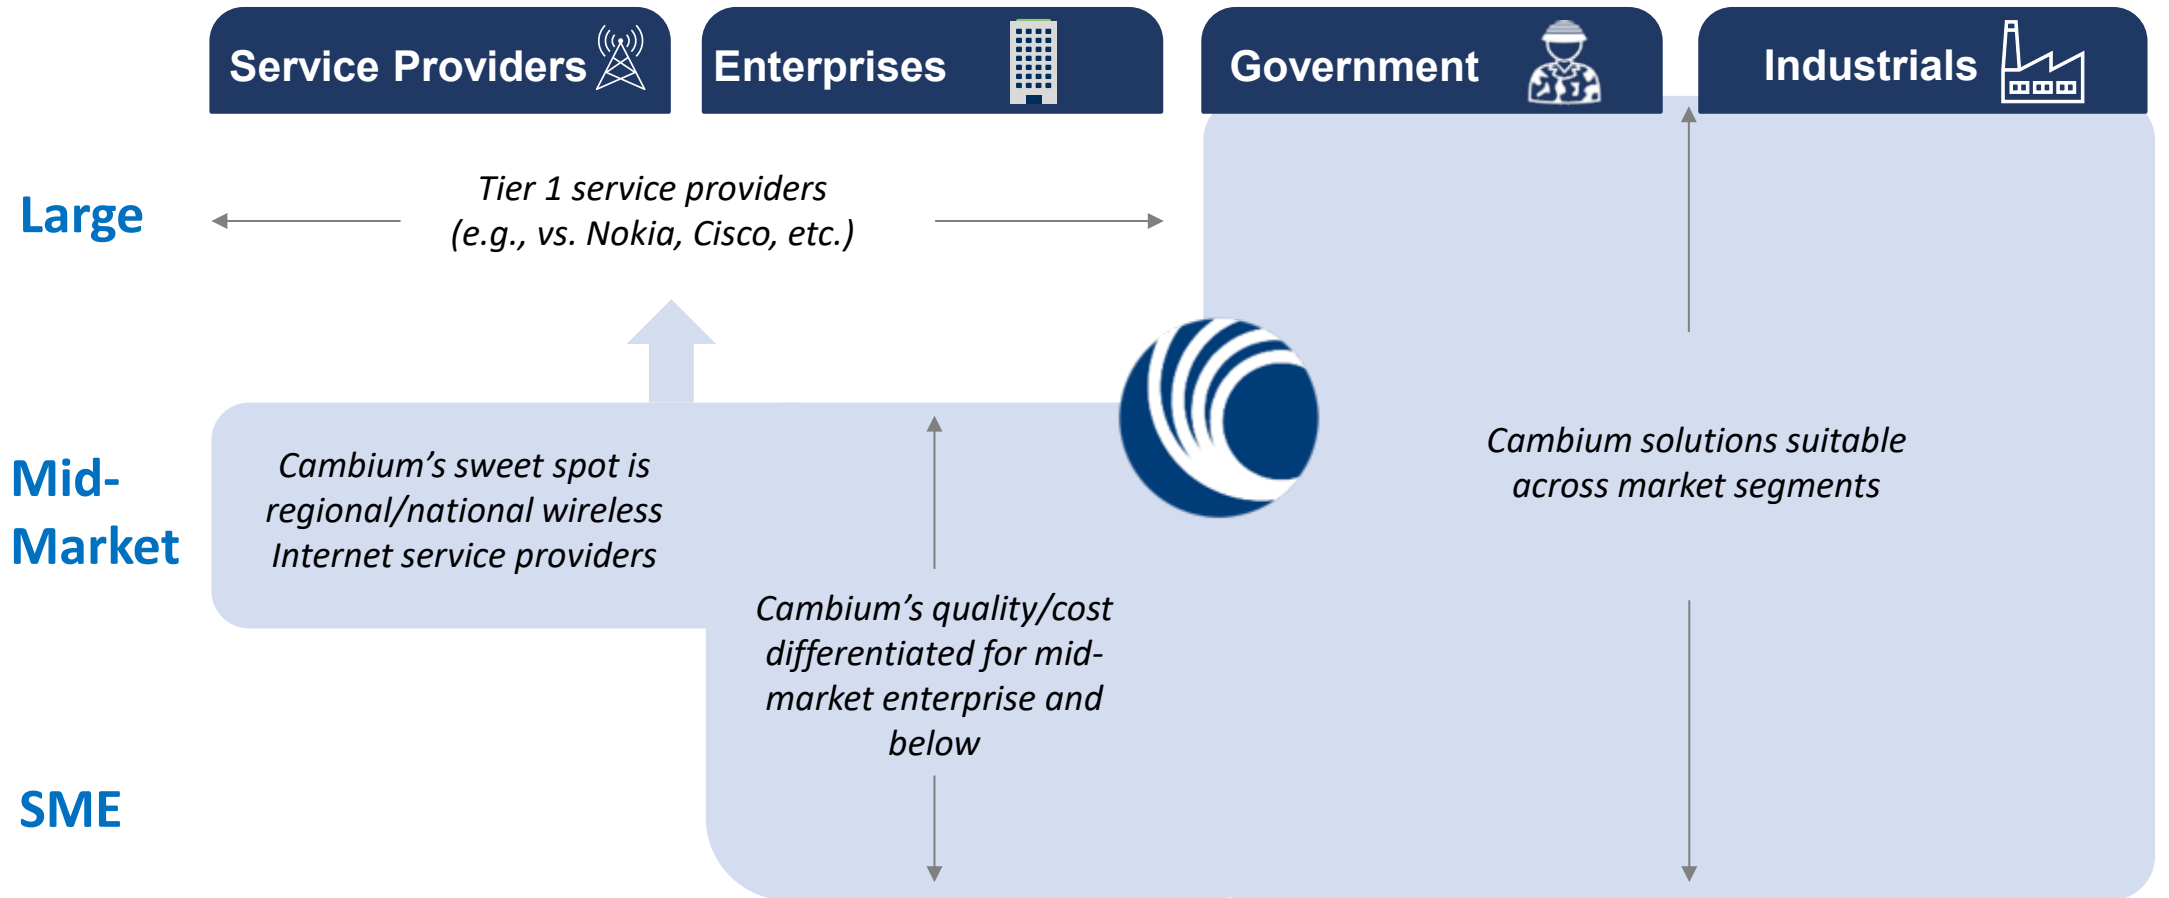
Service Providers

Enterprises

Government

Industrials

Large

Tier 1 service providers (e.g., vs. Nokia, Cisco, etc.)

Mid-Market

Cambium's sweet spot is regional/national wireless Internet service providers

Cambium's quality/cost differentiated for mid-market enterprise and below

Cambium solutions suitable across market segments

SME